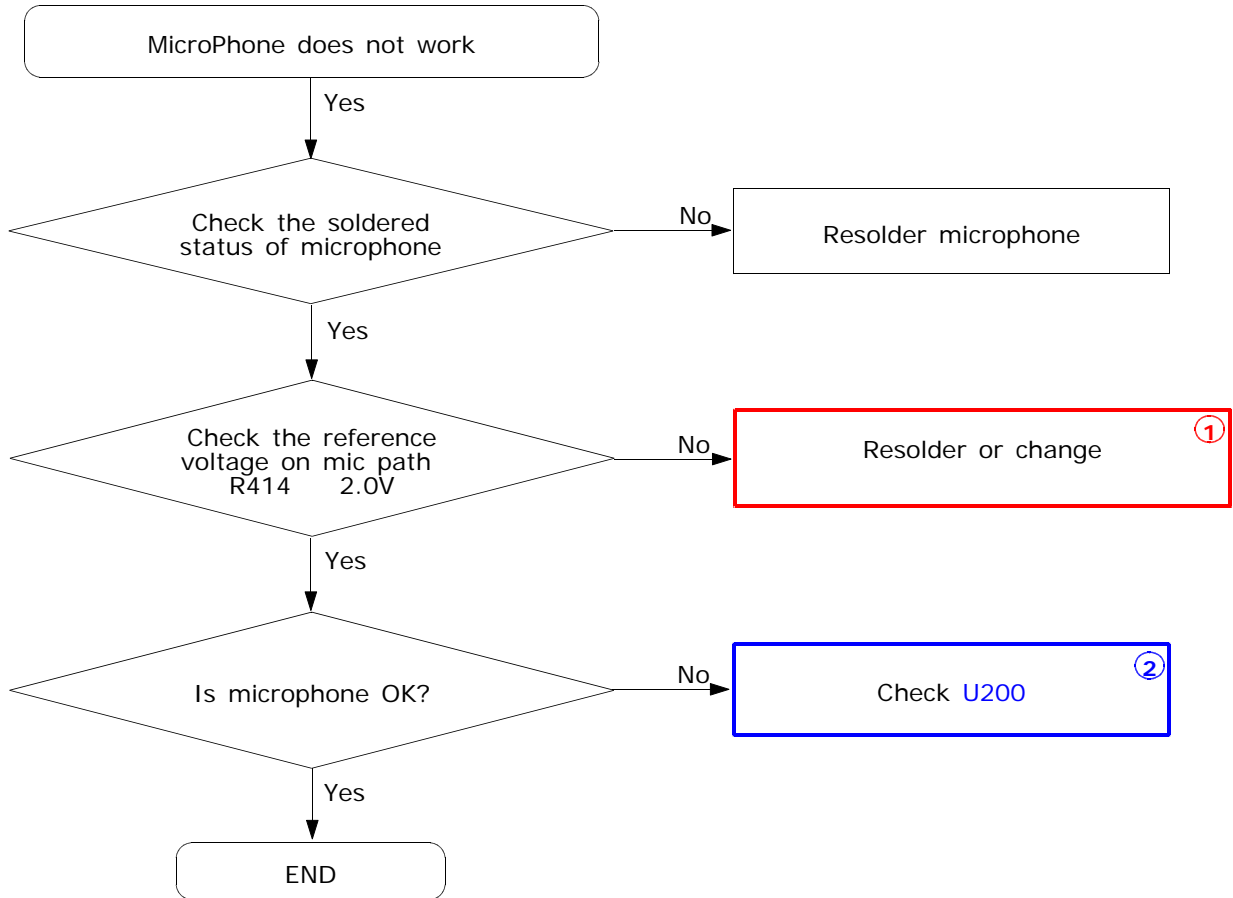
MicroPhone does not work

Yes

Check the soldered status of microphone

No

Resolder microphone

Yes

Check the reference voltage on mic path R414 2.0V

No

Resolder or change

①

Yes

Is microphone OK?

No

Check U200

②

Yes

END